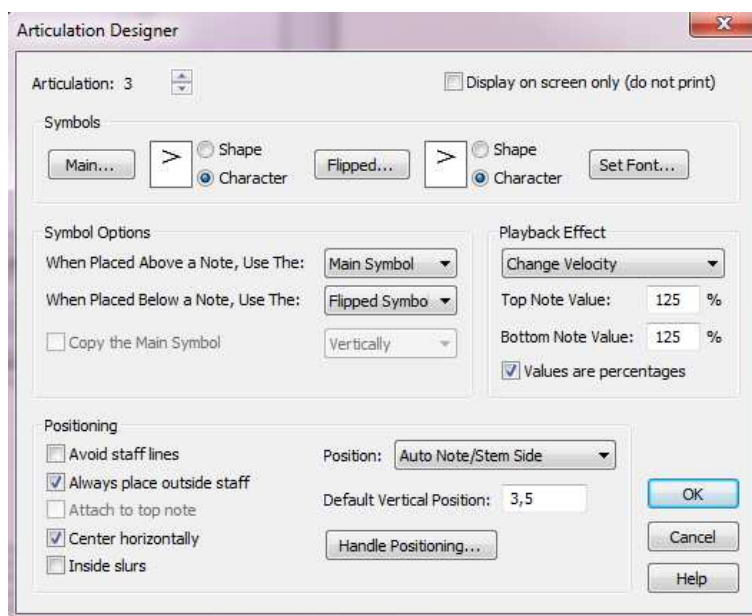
Articulation Designer

Articulation: 3

Display on screen only (do not print)

Symbols

Main...

>

Shape

Character

Flipped...

>

Shape

Character

Set Font...

Symbol Options

When Placed Above a Note, Use The: Main Symbol

When Placed Below a Note, Use The: Flipped Symbo

Copy the Main Symbol

Vertically

Playback Effect

Change Velocity

Top Note Value: 125 %

Bottom Note Value: 125 %

Values are percentages

Positioning

Avoid staff lines

Always place outside staff

Attach to top note

Center horizontally

Inside slurs

Position: Auto Note/Stem Side

Default Vertical Position: 3,5

Handle Positioning...

OK

Cancel

Help